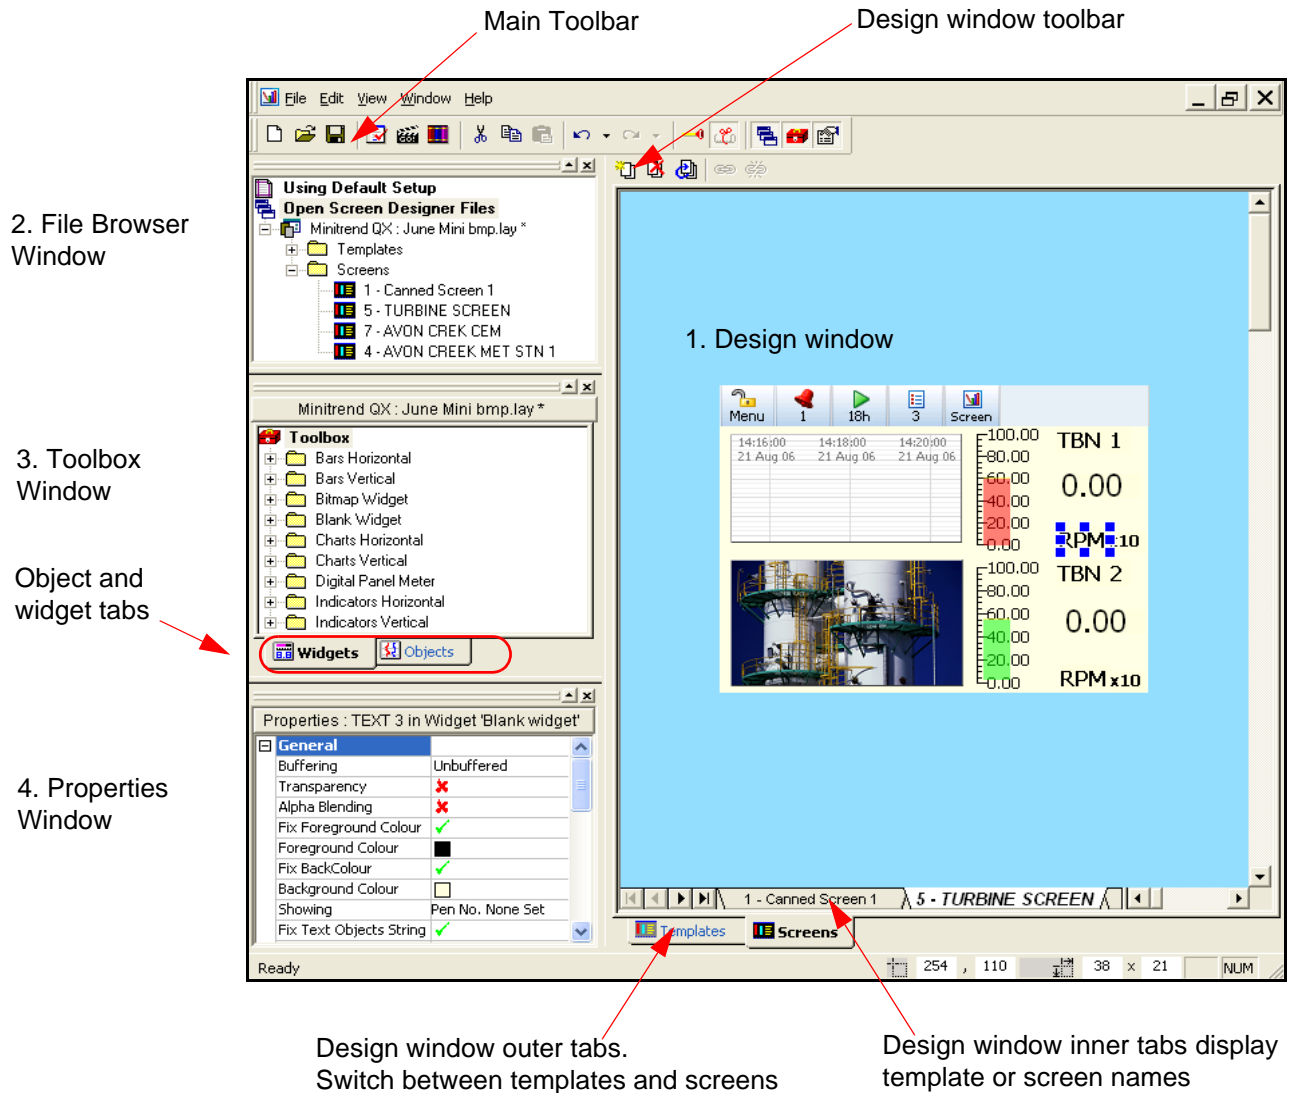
Main Toolbar

Design window toolbar

2. File Browser Window

3. Toolbox Window

Object and widget tabs

4. Properties Window

File Edit View Window Help

Using Default Setup
Open Screen Designer Files
Minitrend QX : June Mini bmp.lay *
Templates
Screens
1 - Canned Screen 1
5 - TURBINE SCREEN
7 - AVON CREEK CEM
4 - AVON CREEK MET STN 1

Minitrend QX : June Mini bmp.lay *
Toolbox
Bars Horizontal
Bars Vertical
Bitmap Widget
Blank Widget
Charts Horizontal
Charts Vertical
Digital Panel Meter
Indicators Horizontal
Indicators Vertical

Widgets Objects

Properties : TEXT 3 in Widget 'Blank widget'

| General | |
|---|---|
| Buffering | Unbuffered |
| Transparency | ✗ |
| Alpha Blending | ✗ |
| Fix Foreground Colour | ✓ |
| Foreground Colour | |
| Fix BackColour | ✓ |
| Background Colour | |
| Showing | Pen No. None Set |
| Fix Text Objects String | ✓ |

1. Design window

Menu 1 18h 3 Screen

14:16:00 21 Aug 06 14:18:00 21 Aug 06 14:20:00 21 Aug 06

100.00 80.00 60.00 40.00 20.00 0.00
TBN 1
0.00
RPM x10

100.00 80.00 60.00 40.00 20.00 0.00
TBN 2
0.00
RPM x10

1 - Canned Screen 1 5 - TURBINE SCREEN

Templates Screens

Ready 254 , 110 38 x 21 NUM

Design window outer tabs.
Switch between templates and screens

Design window inner tabs display template or screen names